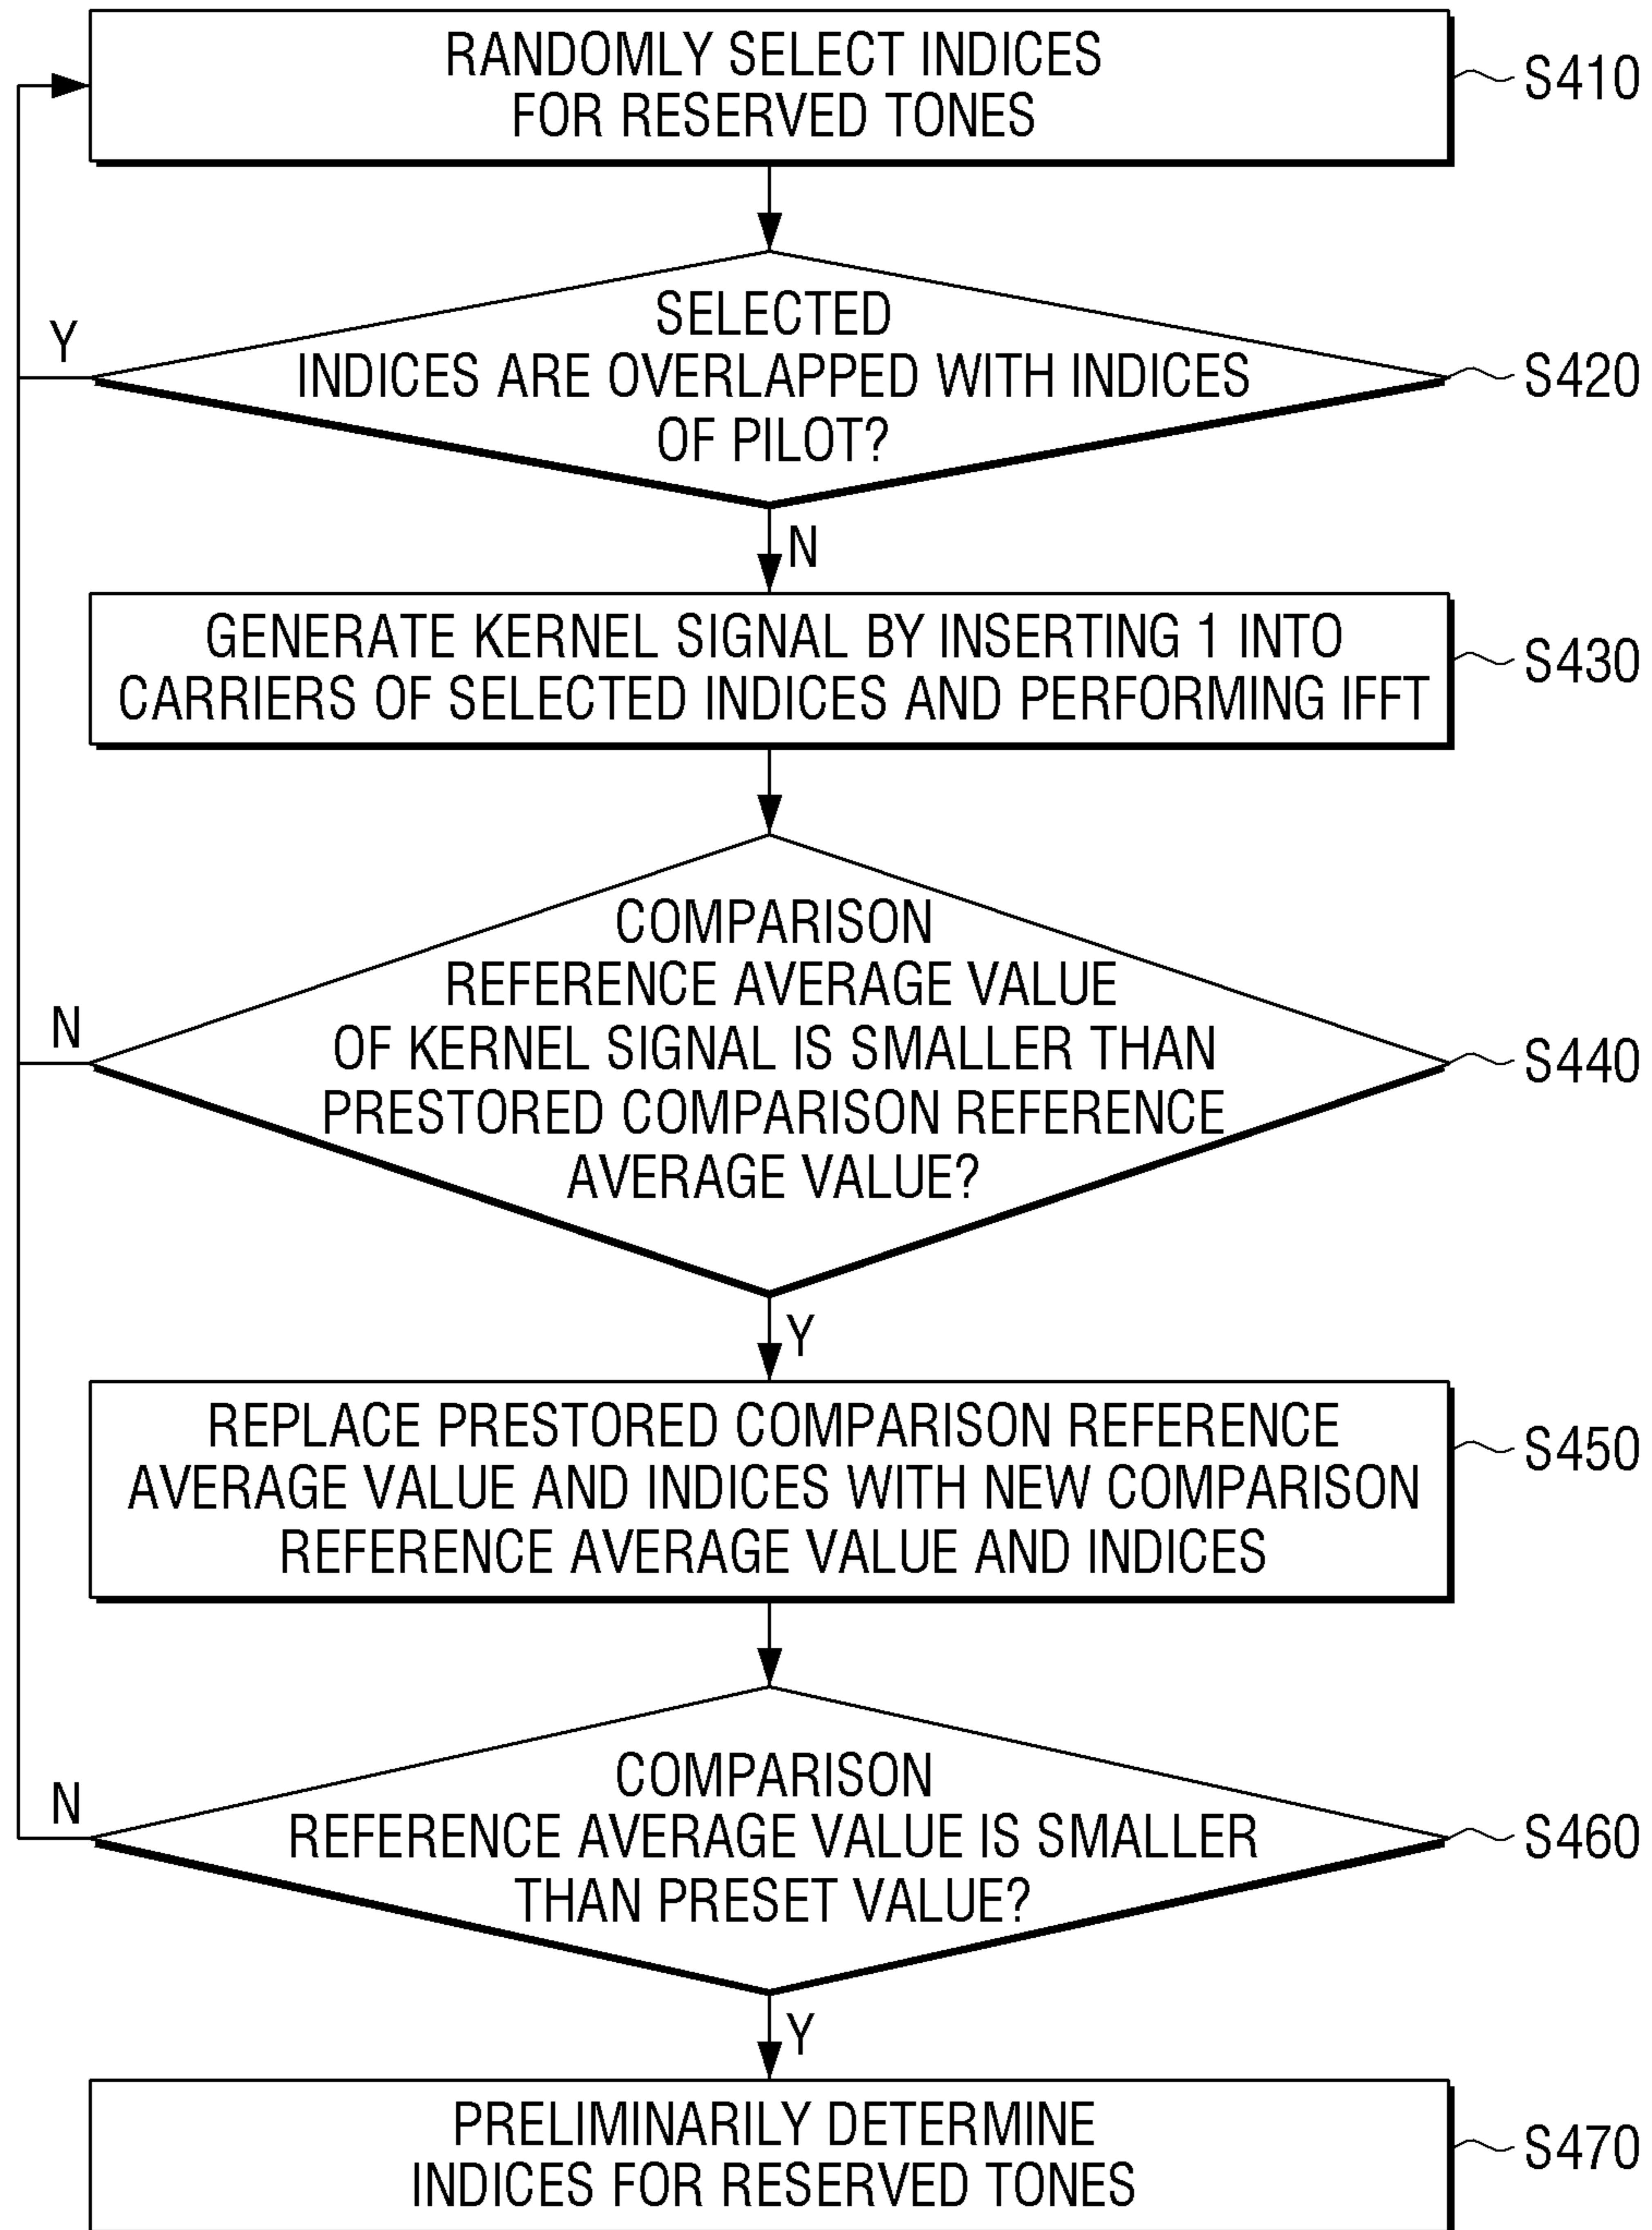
RANDOMLY SELECT INDICES FOR RESERVED TONES

S410

Y

SELECTED INDICES ARE OVERLAPPED WITH INDICES OF PILOT?

S420

N

GENERATE KERNEL SIGNAL BY INSERTING 1 INTO CARRIERS OF SELECTED INDICES AND PERFORMING IFFT

S430

N

COMPARISON REFERENCE AVERAGE VALUE OF KERNEL SIGNAL IS SMALLER THAN PRESTORED COMPARISON REFERENCE AVERAGE VALUE?

S440

Y

REPLACE PRESTORED COMPARISON REFERENCE AVERAGE VALUE AND INDICES WITH NEW COMPARISON REFERENCE AVERAGE VALUE AND INDICES

S450

N

COMPARISON REFERENCE AVERAGE VALUE IS SMALLER THAN PRESET VALUE?

S460

Y

PRELIMINARILY DETERMINE INDICES FOR RESERVED TONES

S470